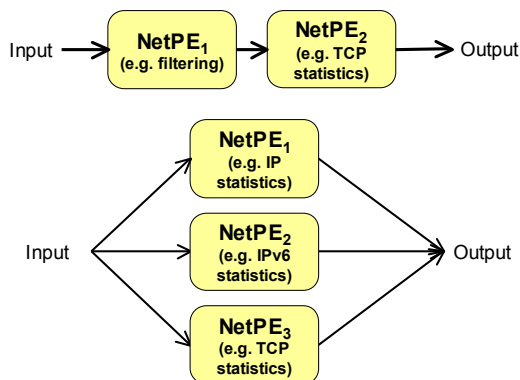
Input

$\text{NetPE}_1$
(e.g. filtering)

$\text{NetPE}_2$
(e.g. TCP statistics)

Output

$\text{NetPE}_1$
(e.g. IP statistics)

Input

$\text{NetPE}_2$
(e.g. IPv6 statistics)

Output

$\text{NetPE}_3$
(e.g. TCP statistics)